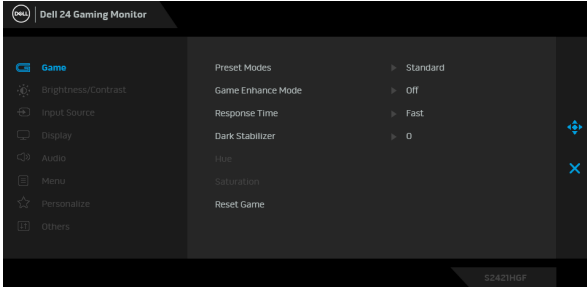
DELL Dell 24 Gaming Monitor

Game
Brightness/Contrast
Input Source
Display
Audio
Menu
Personalize
Others

| | |
|---|---|
| Preset Modes | Standard |
| Game Enhance Mode | Off |
| Response Time | Fast |
| Dark Stabilizer | 0 |
| Hue | |
| Saturation | |
| Reset Game | |

S2421HGF